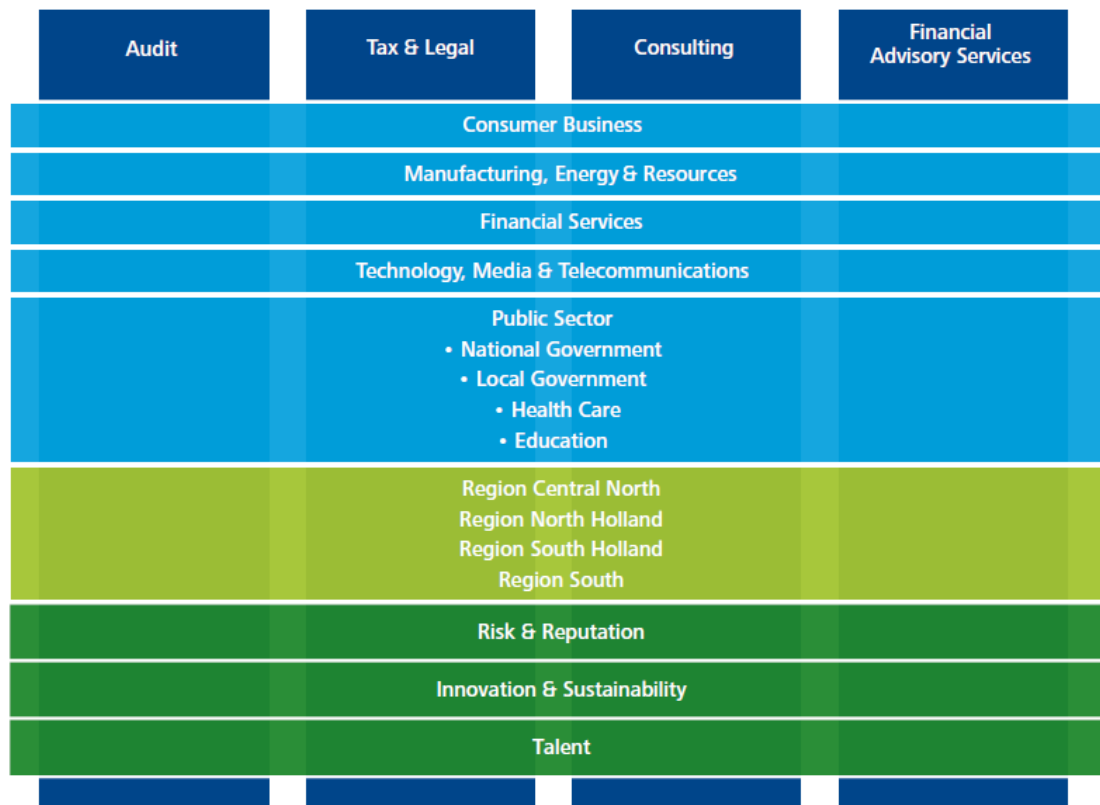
Audit

Tax & Legal

Consulting

Financial Advisory Services

Consumer Business

Manufacturing, Energy & Resources

Financial Services

Technology, Media & Telecommunications

Public Sector
• National Government
• Local Government
• Health Care
• Education

Region Central North
Region North Holland
Region South Holland
Region South

Risk & Reputation

Innovation & Sustainability

Talent